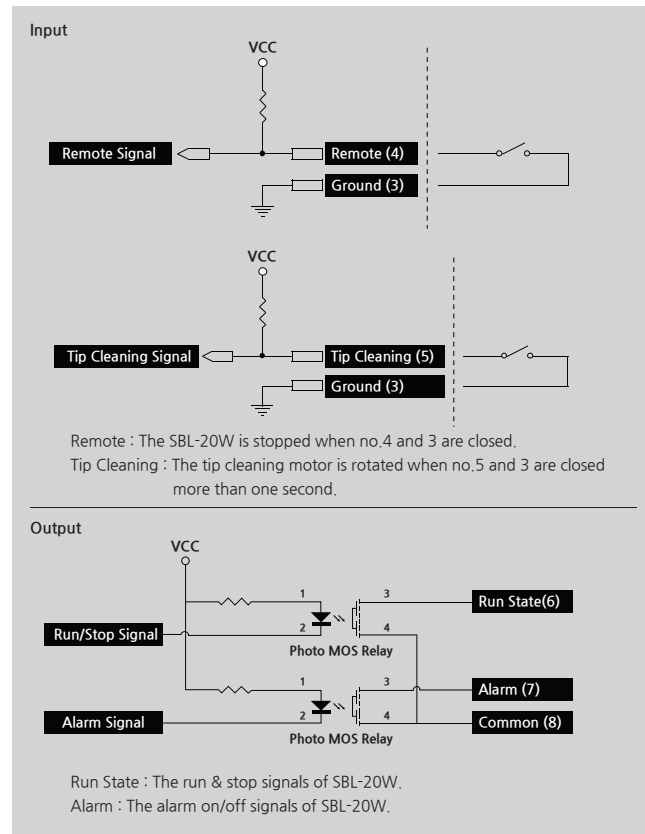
Input

VCC

Remote Signal

Remote (4)

Ground (3)

VCC

Tip Cleaning Signal

Tip Cleaning (5)

Ground (3)

Remote : The SBL-20W is stopped when no.4 and 3 are closed.
Tip Cleaning : The tip cleaning motor is rotated when no.5 and 3 are closed more than one second.

Output

VCC

1

3

Run State(6)

Run/Stop Signal

2

4

Photo MOS Relay

1

3

Alarm (7)

Alarm Signal

2

4

Common (8)

Photo MOS Relay

Run State : The run & stop signals of SBL-20W.
Alarm : The alarm on/off signals of SBL-20W.